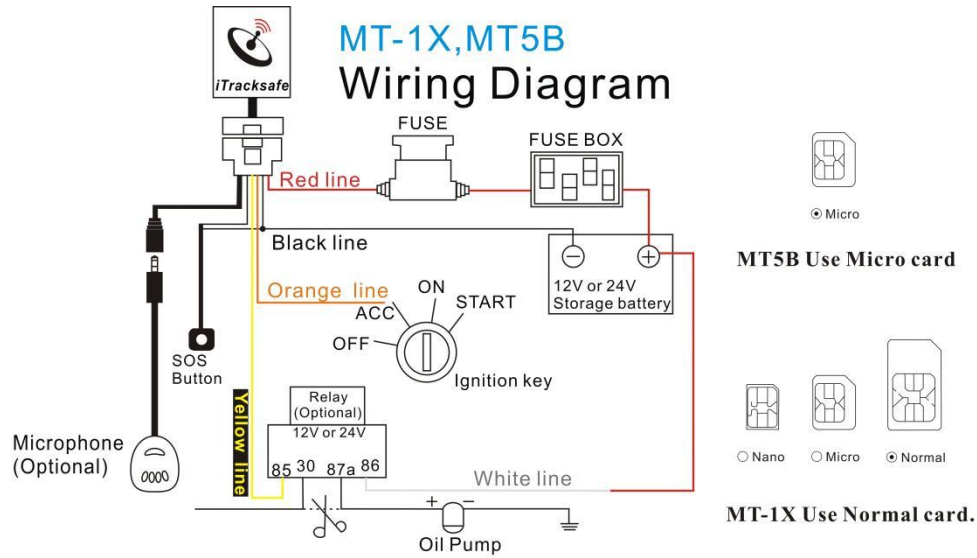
iTracksafe

MT-1X,MT5B

Wiring Diagram

FUSE

FUSE BOX

Red line

Black line

Orange line

ACC

ON

START

OFF

Ignition key

12V or 24V
Storage battery

SOS Button

Microphone (Optional)

Yellow line

Relay (Optional)
12V or 24V

85 30 87a 86

White line

Oil Pump

Micro

MT5B Use Micro card

Nano

Micro

Normal

MT-1X Use Normal card.